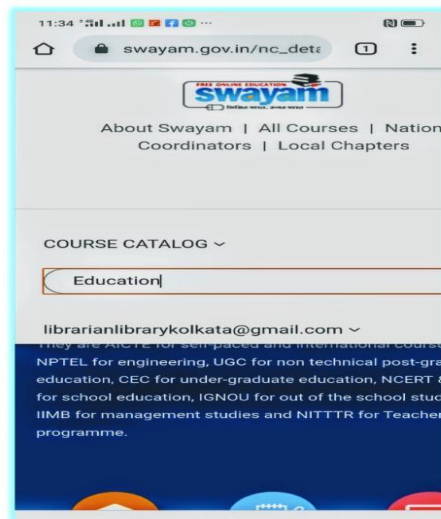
11:34

swayam.gov.in/nc_deta

1

FREE ONLINE EDUCATION
swayam

About Swayam | All Courses | Nation
Coordinators | Local Chapters

COURSE CATALOG ~

Education

librarianlibrarykolkata@gmail.com ~

They are AICTE for self-paced and international cours
NPTEL for engineering, UGC for non technical post-gra
education, CEC for under-graduate education, NCERT &
for school education, IGNOU for out of the school stud
IIMB for management studies and NITTTR for Teacher
programme.